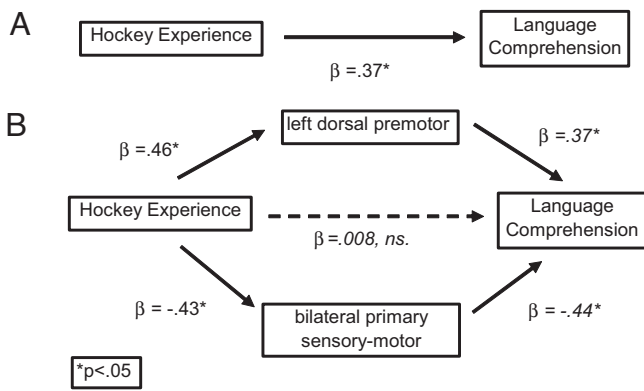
A

Hockey Experience

Language Comprehension

$\beta$ =.37*

B

$\beta$ =.46*

left dorsal premotor

$\beta$ =.37*

Hockey Experience

Language Comprehension

$\beta$ =.008, ns.

$\beta$ = -.43*

bilateral primary sensory-motor

$\beta$ = -.44*

*p<.05